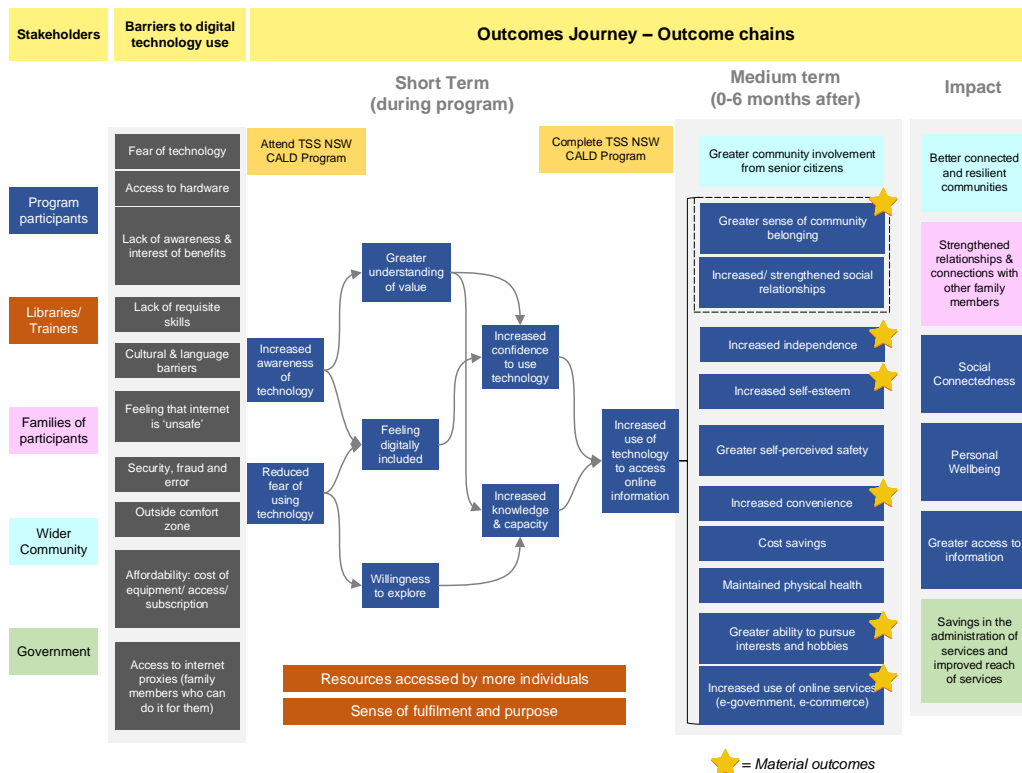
Stakeholders

Barriers to digital technology use

Outcomes Journey – Outcome chains

Short Term (during program)

Medium term (0-6 months after)

Impact

Program participants

Libraries/ Trainers

Families of participants

Wider Community

Government

Fear of technology

Access to hardware

Lack of awareness & interest of benefits

Lack of requisite skills

Cultural & language barriers

Feeling that internet is 'unsafe'

Security, fraud and error

Outside comfort zone

Affordability: cost of equipment/ access/ subscription

Access to internet proxies (family members who can do it for them)

Attend TSS NSW CALD Program

Complete TSS NSW CALD Program

Increased awareness of technology

Reduced fear of using technology

Greater understanding of value

Feeling digitally included

Willingness to explore

Increased confidence to use technology

Increased knowledge & capacity

Increased use of technology to access online information

Resources accessed by more individuals

Sense of fulfilment and purpose

Greater community involvement from senior citizens

Greater sense of community belonging

Increased/ strengthened social relationships

Increased independence

Increased self-esteem

Greater self-perceived safety

Increased convenience

Cost savings

Maintained physical health

Greater ability to pursue interests and hobbies

Increased use of online services (e-government, e-commerce)

Better connected and resilient communities

Strengthened relationships & connections with other family members

Social Connectedness

Personal Wellbeing

Greater access to information

Savings in the administration of services and improved reach of services

= Material outcomes